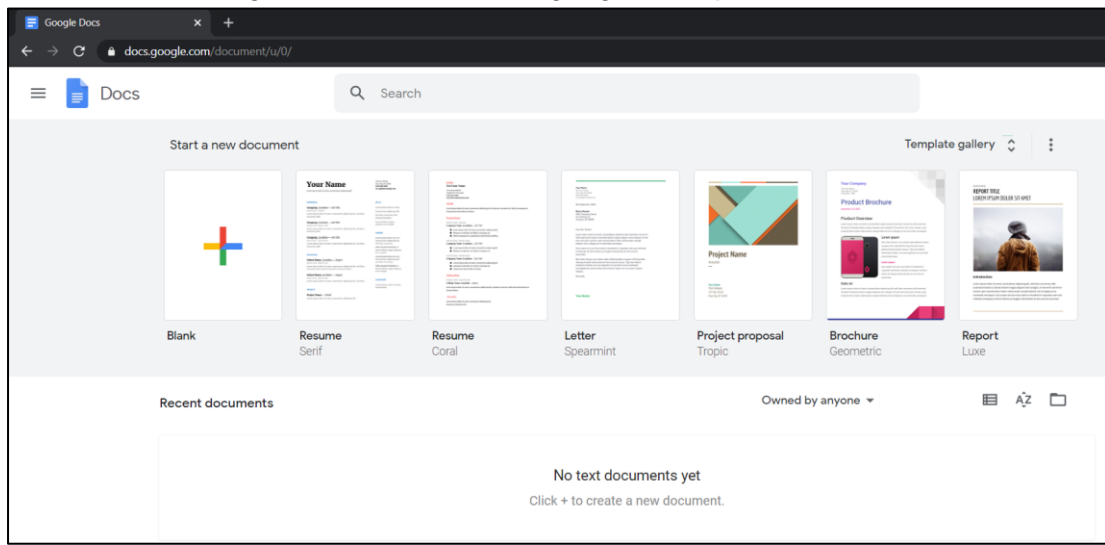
Google Docs

docs.google.com/document/u/0/

Docs

Search

Start a new document

Template gallery

Your Name

Project Name

Your Company

Product Brochure

Product Overview

REPORT TITLE
LOREM IPSUM DOLOR SIT AMET

Introduction

Blank

Resume
Serif

Resume
Coral

Letter
Spearmint

Project proposal
Tropic

Brochure
Geometric

Report
Luxe

Recent documents

Owned by anyone

No text documents yet

Click + to create a new document.